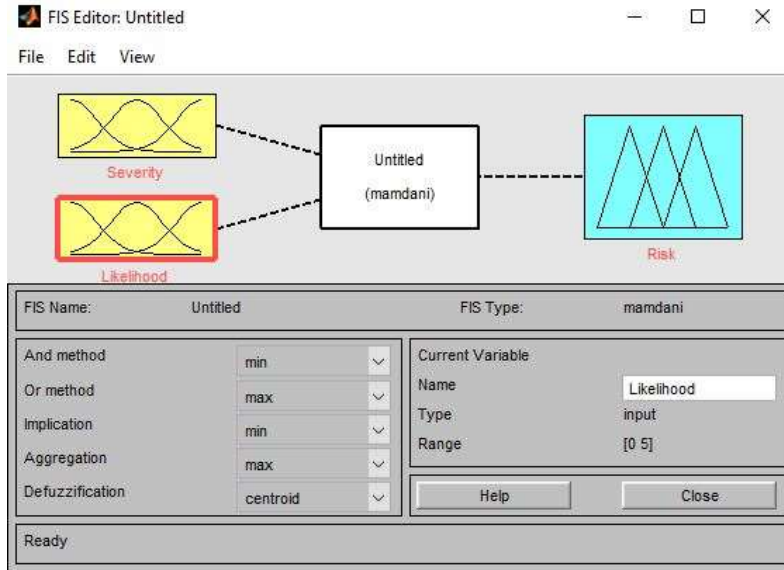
FIS Editor: Untitled

File Edit View

Severity

Likelihood

Untitled
(mamdani)

Risk

FIS Name: Untitled

FIS Type: mamdani

And method min

Or method max

Implication min

Aggregation max

Defuzzification centroid

Current Variable

Name Likelihood

Type input

Range [0 5]

Help

Close

Ready